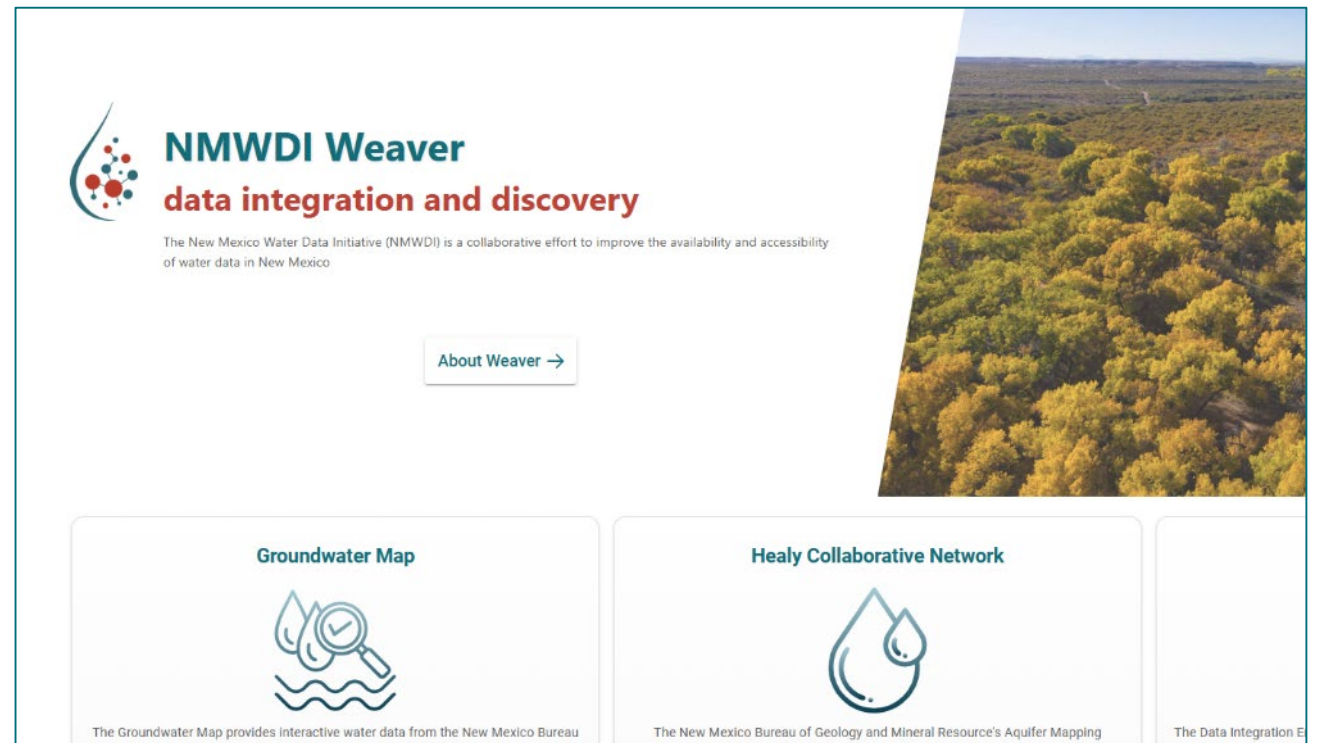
NMWDI Weaver

data integration and discovery

The New Mexico Water Data Initiative (NMWDI) is a collaborative effort to improve the availability and accessibility of water data in New Mexico

About Weaver →

Groundwater Map

The Groundwater Map provides interactive water data from the New Mexico Bureau

Healy Collaborative Network

The New Mexico Bureau of Geology and Mineral Resource's Aquifer Mapping

The Data Integration E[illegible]